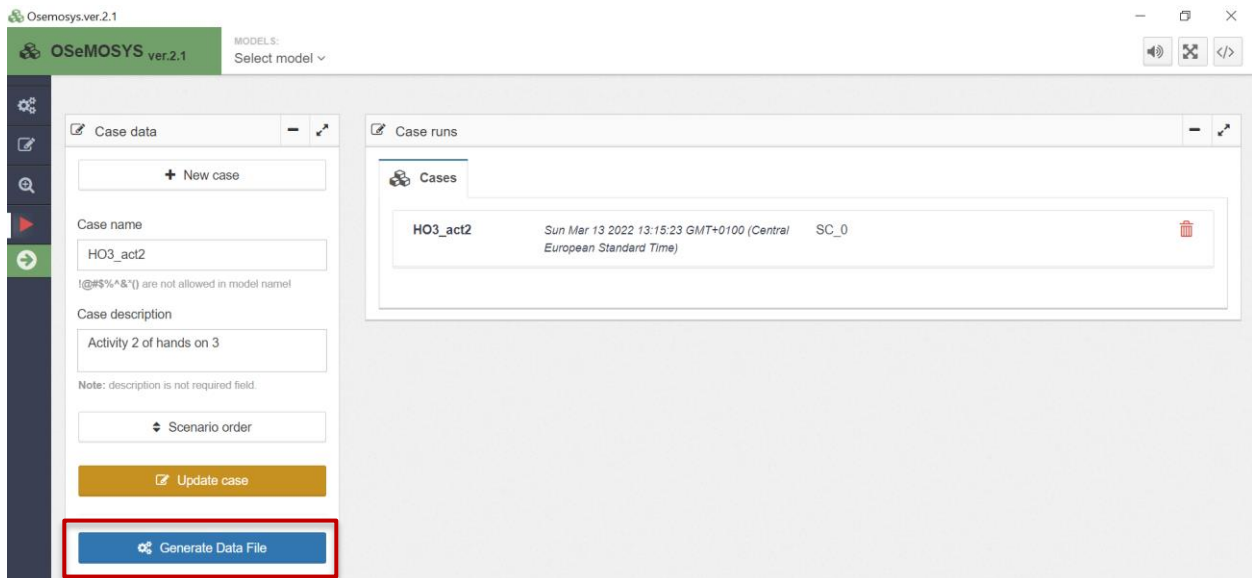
Osemosys.ver.2.1

OSeMOSYS ver.2.1

MODELS:
Select model

Case data

+ New case

Case name

HO3_act2

!@#$%^&*() are not allowed in model name!

Case description

Activity 2 of hands on 3

Note: description is not required field.

Scenario order

Update case

Generate Data File

Case runs

Cases

HO3_act2 Sun Mar 13 2022 13:15:23 GMT+0100 (Central European Standard Time) SC_0